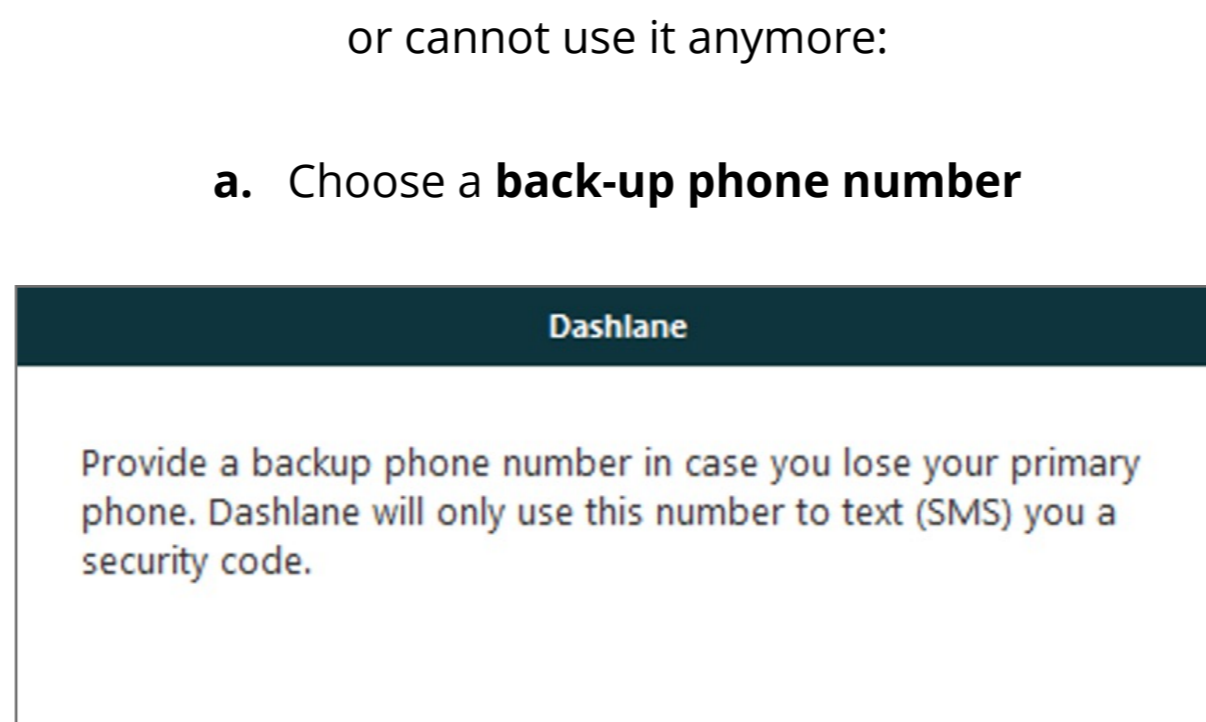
or cannot use it anymore:

**a.** Choose a **back-up phone number**

Dashlane

Provide a backup phone number in case you lose your primary phone. Dashlane will only use this number to text (SMS) you a security code.